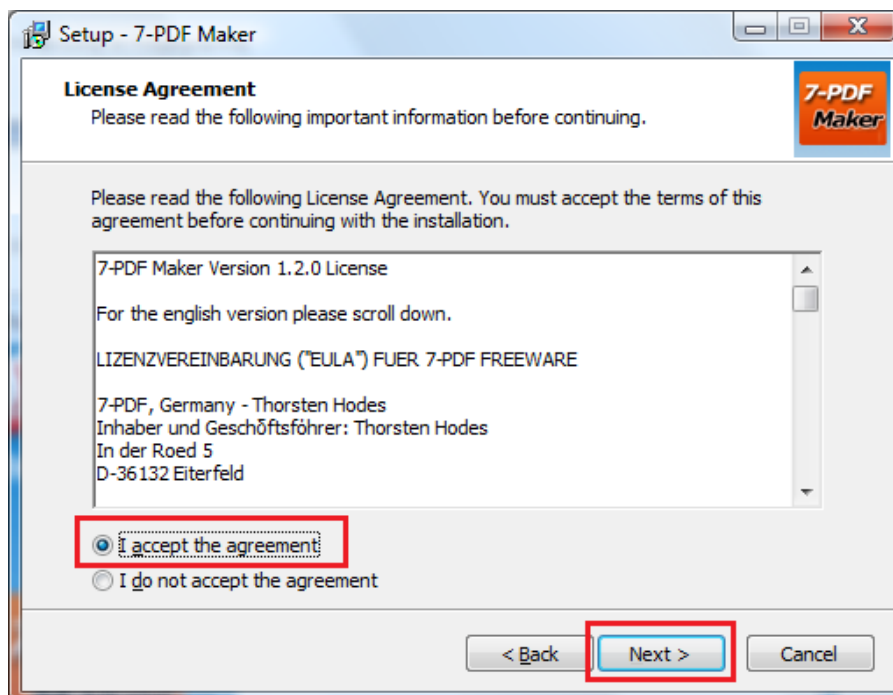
Setup - 7-PDF Maker

License Agreement
Please read the following important information before continuing.

7-PDF Maker

Please read the following License Agreement. You must accept the terms of this agreement before continuing with the installation.

7-PDF Maker Version 1.2.0 License

For the english version please scroll down.

LIZENZVEREINBARUNG ("EULA") FUER 7-PDF FREEWARE

7-PDF, Germany - Thorsten Hodes
Inhaber und Geschőftsföhrer: Thorsten Hodes
In der Roed 5
D-36132 Eiterfeld

I accept the agreement
I do not accept the agreement

< Back
Next >
Cancel